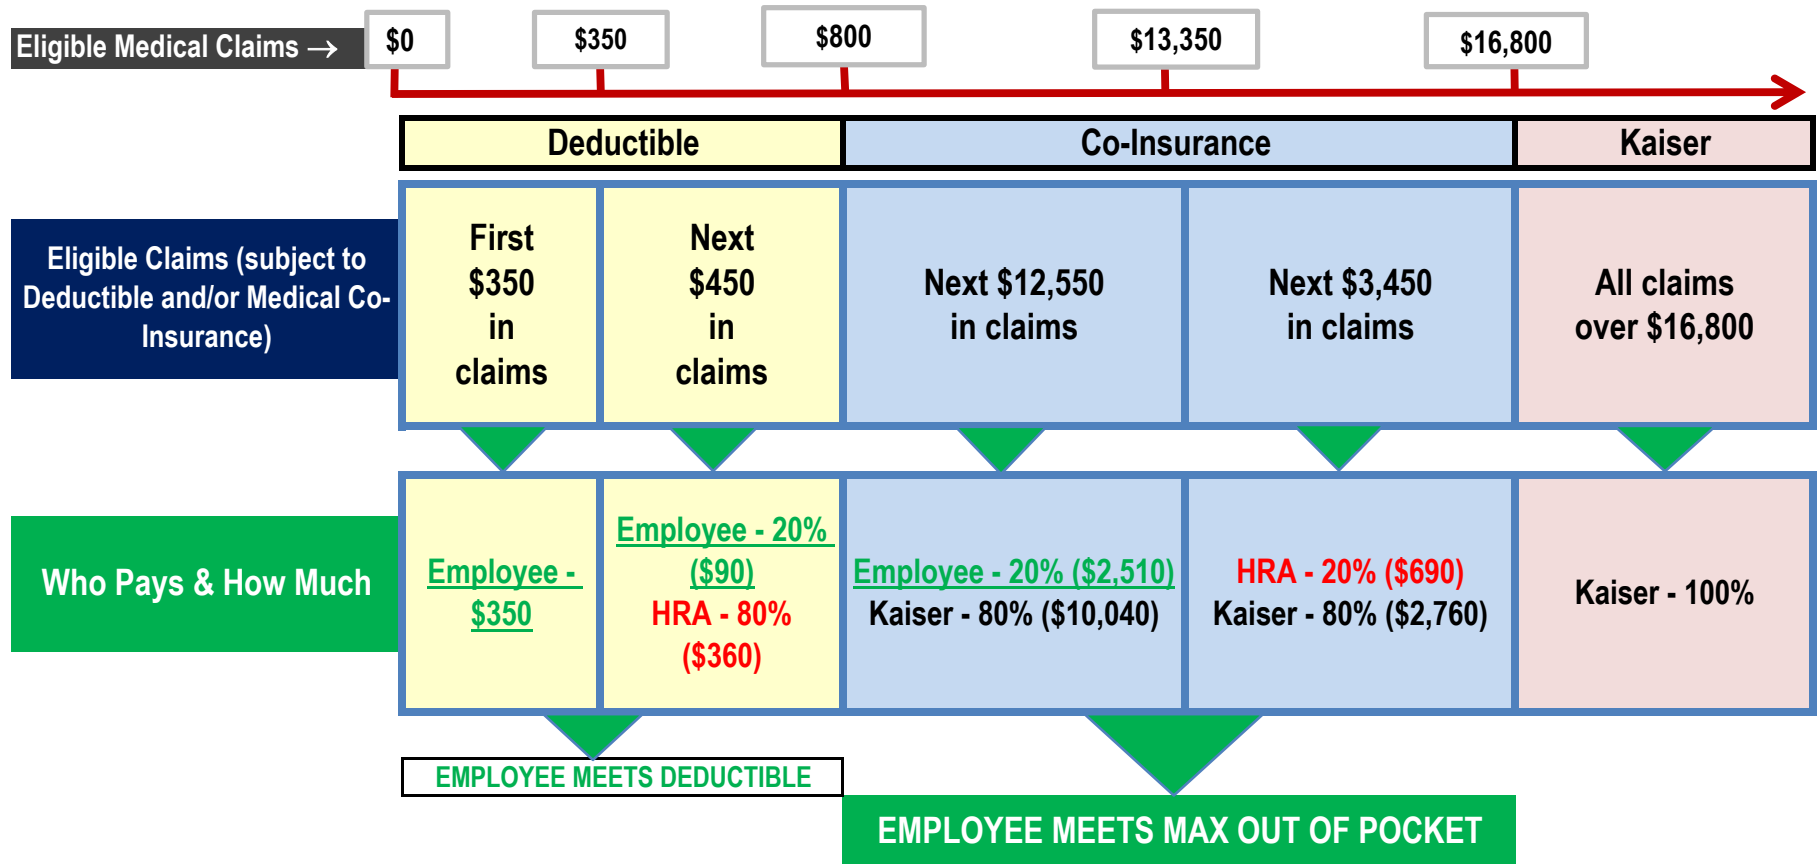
Eligible Medical Claims →

$0

$350

$800

$13,350

$16,800

Deductible

Co-Insurance

Kaiser

Eligible Claims (subject to Deductible and/or Medical Co-Insurance)

First $350 in claims

Next $450 in claims

Next $12,550 in claims

Next $3,450 in claims

All claims over $16,800

Who Pays & How Much

Employee - $350

Employee - 20% ($90)
HRA - 80% ($360)

Employee - 20% ($2,510)
Kaiser - 80% ($10,040)

HRA - 20% ($690)
Kaiser - 80% ($2,760)

Kaiser - 100%

EMPLOYEE MEETS DEDUCTIBLE

EMPLOYEE MEETS MAX OUT OF POCKET